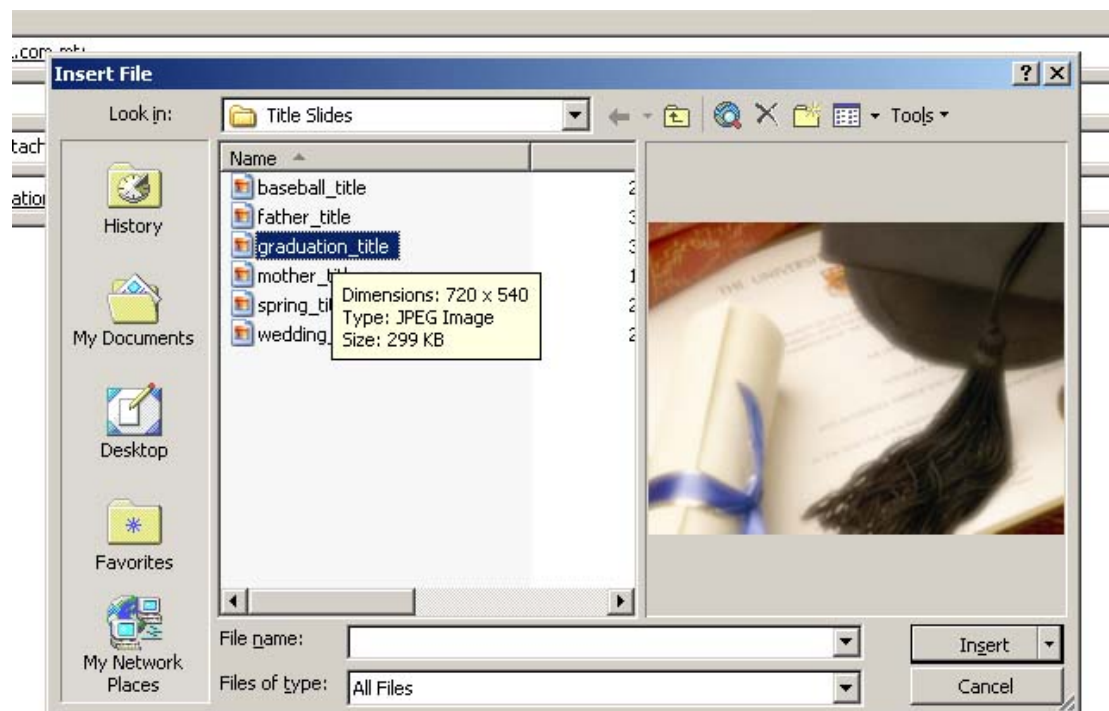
.com.mtu
tach
atio

Insert File

?
X

Look in: Title Slides

Tools

History
My Documents
Desktop
Favorites
My Network Places

Name

baseball_title
father_title
graduation_title
mother_tit
spring_tit
wedding_

Dimensions: 720 x 540
Type: JPEG Image
Size: 299 KB

File name:
Files of type: All Files

Insert
Cancel